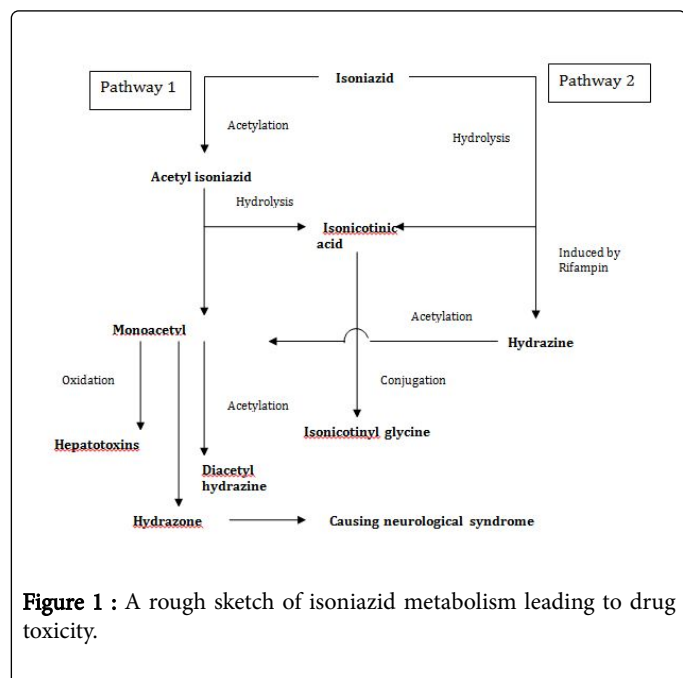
Pathway 1

Isoniazid

Pathway 2

Acetylation

Hydrolysis

Acetyl isoniazid

Hydrolysis

Isonicotinic acid

Induced by Rifampin

Acetylation

Monoacetyl

Hydrazine

Oxidation

Conjugation

Acetylation

Hepatotoxins

Isonicotinyl glycine

Diacetyl hydrazine

Hydrazone

Causing neurological syndrome

Figure 1 : A rough sketch of isoniazid metabolism leading to drug toxicity.